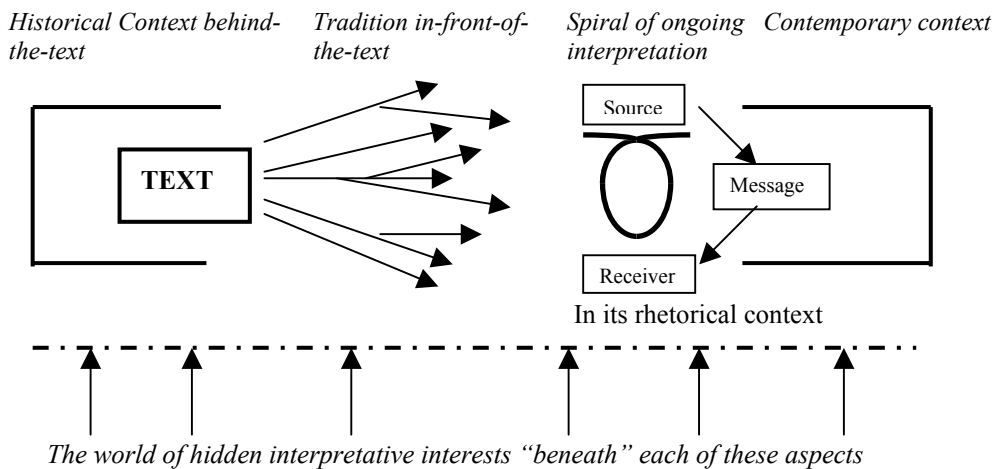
Historical Context behind-the-text

Tradition in-front-of-the-text

Spiral of ongoing interpretation

Contemporary context

TEXT

Source

Message

Receiver

In its rhetorical context

The world of hidden interpretative interests “beneath” each of these aspects